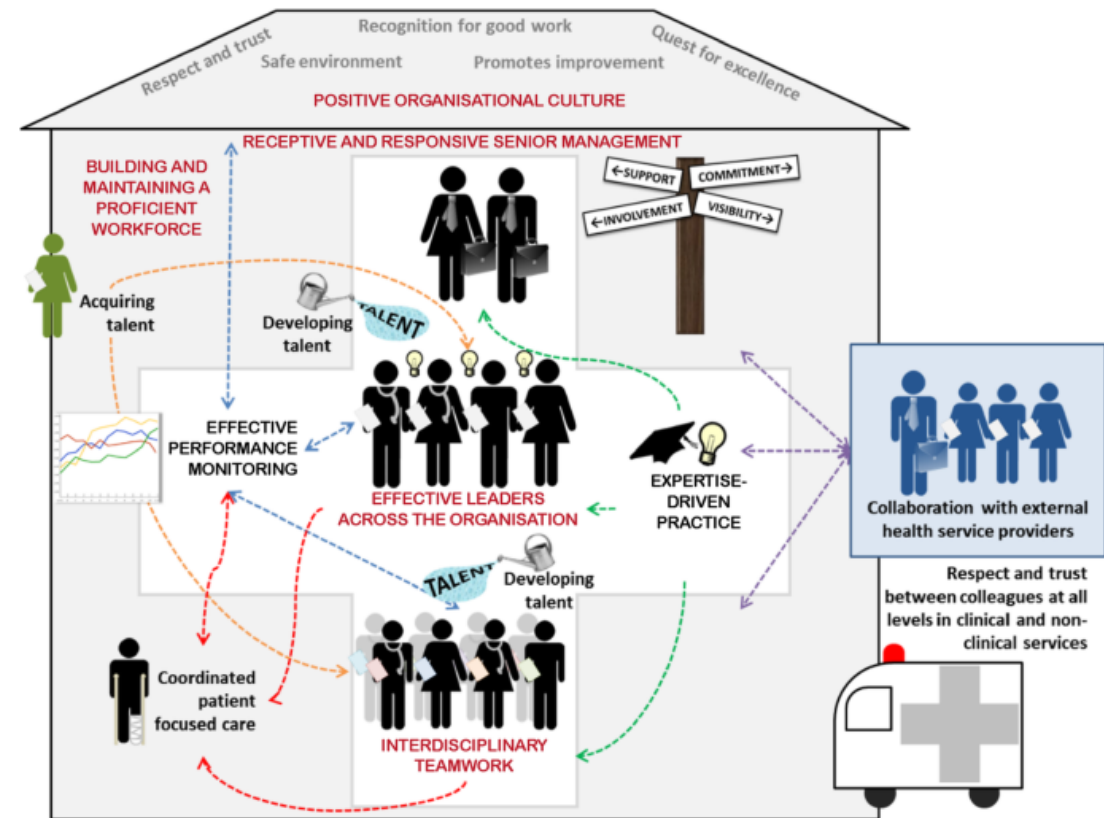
Respect and trust
Recognition for good work
Quest for excellence
Safe environment
Promotes improvement
POSITIVE ORGANISATIONAL CULTURE

RECEPTIVE AND RESPONSIVE SENIOR MANAGEMENT

BUILDING AND MAINTAINING A PROFICIENT WORKFORCE

SUPPORT
COMMITMENT
INVOLVEMENT
VISIBILITY

Acquiring talent

Developing talent
TALENT

EFFECTIVE PERFORMANCE MONITORING

EFFECTIVE LEADERS ACROSS THE ORGANISATION

EXPERTISE-DRIVEN PRACTICE

Collaboration with external health service providers

TALENT
Developing talent

Respect and trust between colleagues at all levels in clinical and non-clinical services

Coordinated patient focused care

INTERDISCIPLINARY TEAMWORK